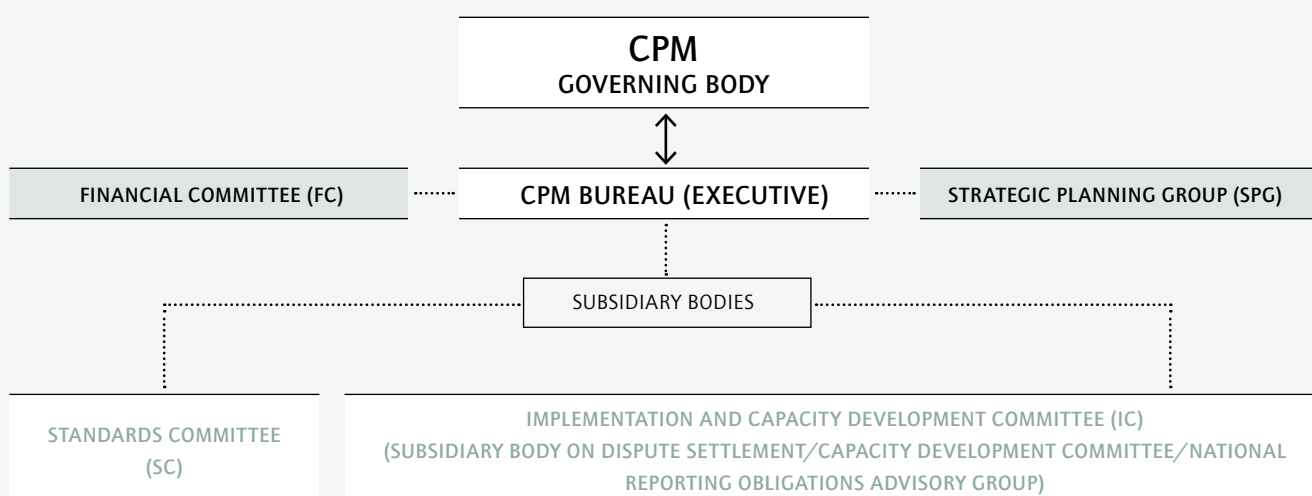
CPM
GOVERNING BODY

FINANCIAL COMMITTEE (FC)

CPM BUREAU (EXECUTIVE)

STRATEGIC PLANNING GROUP (SPG)

SUBSIDIARY BODIES

STANDARDS COMMITTEE (SC)

IMPLEMENTATION AND CAPACITY DEVELOPMENT COMMITTEE (IC) (SUBSIDIARY BODY ON DISPUTE SETTLEMENT/CAPACITY DEVELOPMENT COMMITTEE/NATIONAL REPORTING OBLIGATIONS ADVISORY GROUP)